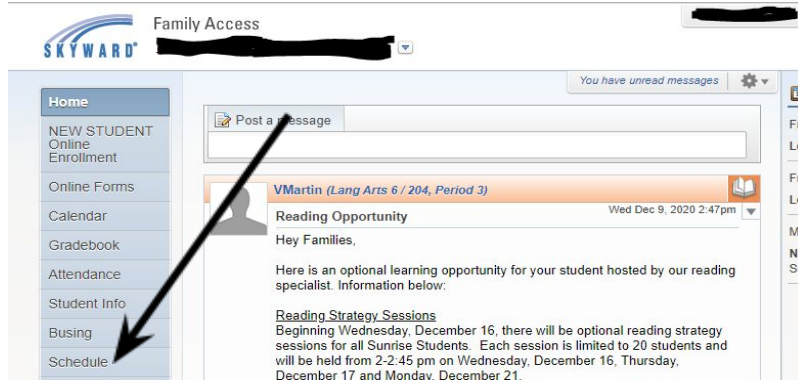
SKYWARD®

Family Access

You have unread messages

Home
NEW STUDENT Online Enrollment
Online Forms
Calendar
Gradebook
Attendance
Student Info
Busing
Schedule

Post a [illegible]essage

VMartin (Lang Arts 6 / 204, Period 3)

Reading Opportunity

Wed Dec 9, 2020 2:47pm

Hey Families,

Here is an optional learning opportunity for your student hosted by our reading specialist. Information below:

Reading Strategy Sessions
Beginning Wednesday, December 16, there will be optional reading strategy sessions for all Sunrise Students. Each session is limited to 20 students and will be held from 2-2:45 pm on Wednesday, December 16, Thursday, December 17 and Monday, December 21.

F
L
F
L
M
N
S